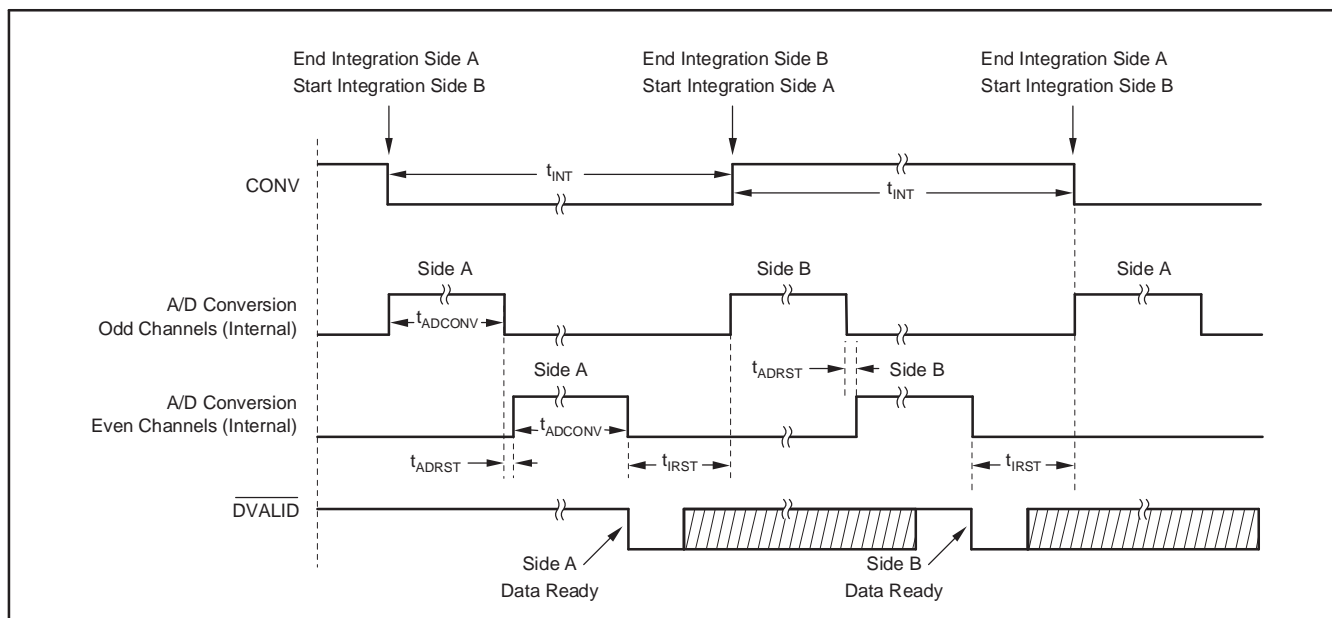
End Integration Side A
Start Integration Side B

End Integration Side B
Start Integration Side A

End Integration Side A
Start Integration Side B

CONV

$t_{INT}$

$t_{INT}$

Side A

Side B

Side A

A/D Conversion
Odd Channels (Internal)

$t_{ADCONV}$

$t_{ADRST}$

Side B

Side A

A/D Conversion
Even Channels (Internal)

$t_{ADCONV}$

$t_{ADRST}$

$t_{IRST}$

$t_{IRST}$

$\overline{DVALID}$

Side A
Data Ready

Side B
Data Ready